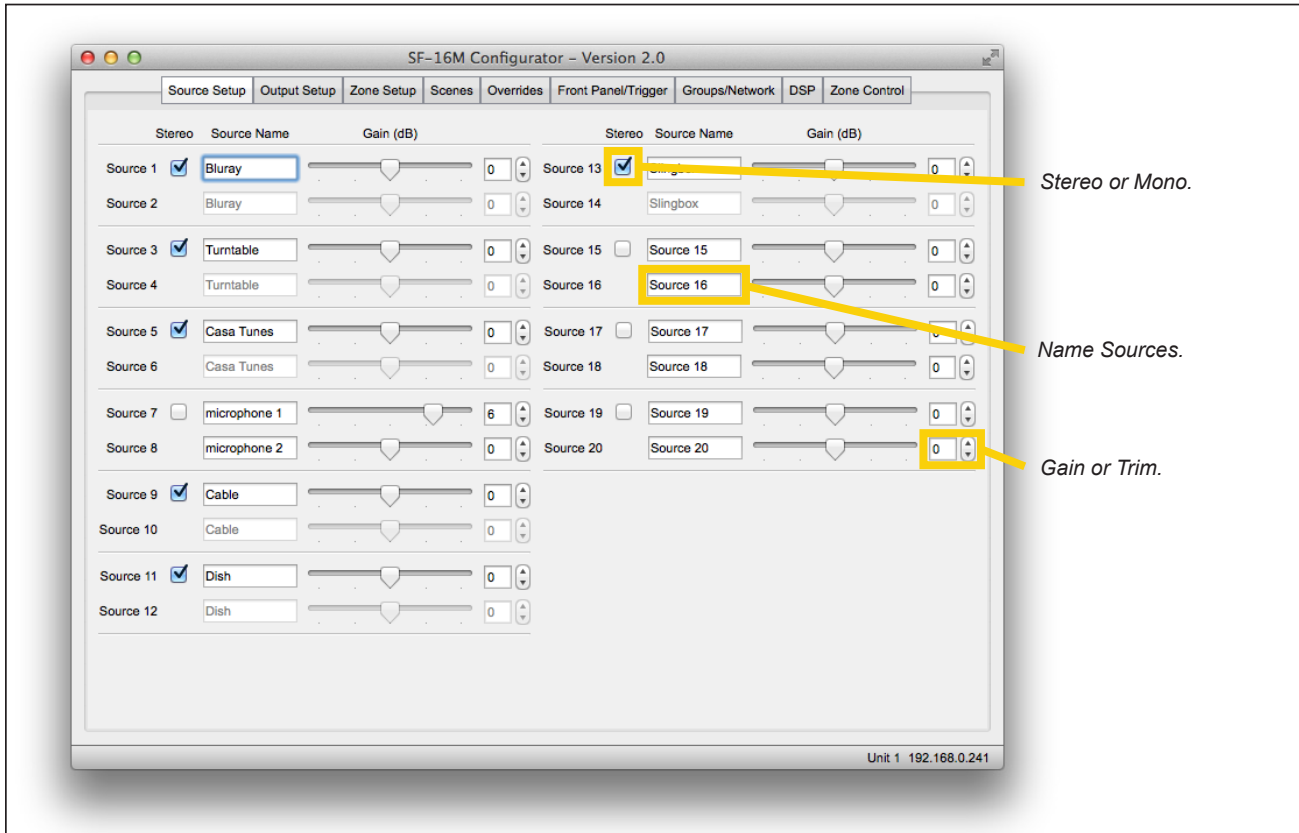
SF-16M Configurator - Version 2.0

Source Setup | Output Setup | Zone Setup | Scenes | Overrides | Front Panel/Trigger | Groups/Network | DSP | Zone Control

| | Stereo | Source Name | Gain (dB) |
|---|---|---|---|
| Source 1 | ☑ | Bluray | 0 |
| Source 2 | | Bluray | 0 |
| Source 3 | ☑ | Turntable | 0 |
| Source 4 | | Turntable | 0 |
| Source 5 | ☑ | Casa Tunes | 0 |
| Source 6 | | Casa Tunes | 0 |
| Source 7 | ☐ | microphone 1 | 6 |
| Source 8 | | microphone 2 | 0 |
| Source 9 | ☑ | Cable | 0 |
| Source 10 | | Cable | 0 |
| Source 11 | ☑ | Dish | 0 |
| Source 12 | | Dish | 0 |

| | Stereo | Source Name | Gain (dB) |
|---|---|---|---|
| Source 13 | ☑ | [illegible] | 0 |
| Source 14 | | Slingbox | 0 |
| Source 15 | ☐ | Source 15 | 0 |
| Source 16 | | Source 16 | 0 |
| Source 17 | ☐ | Source 17 | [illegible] |
| Source 18 | | Source 18 | 0 |
| Source 19 | ☐ | Source 19 | 0 |
| Source 20 | | Source 20 | 0 |

Stereo or Mono.

Name Sources.

Gain or Trim.

Unit 1 192.168.0.241